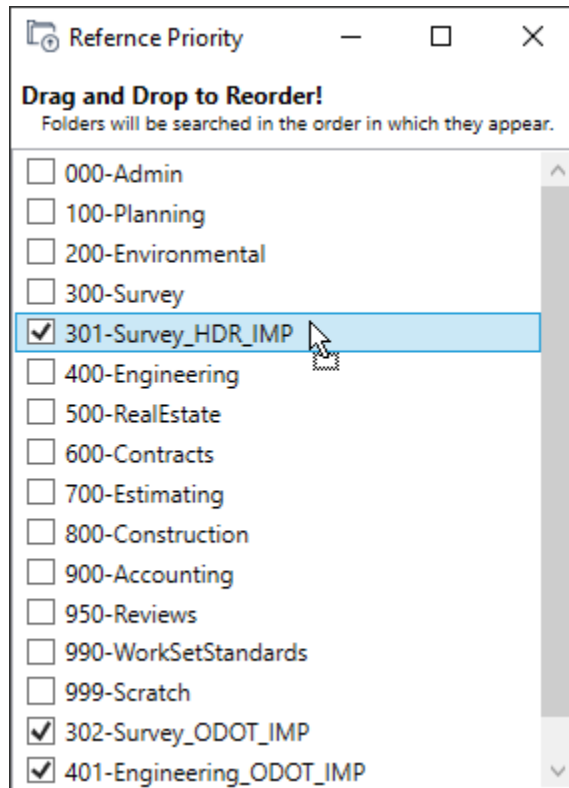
Refernce Priority

Drag and Drop to Reorder!
Folders will be searched in the order in which they appear.

☐ 000-Admin
☐ 100-Planning
☐ 200-Environmental
☐ 300-Survey
☑ 301-Survey_HDR_IMP
☐ 400-Engineering
☐ 500-RealEstate
☐ 600-Contracts
☐ 700-Estimating
☐ 800-Construction
☐ 900-Accounting
☐ 950-Reviews
☐ 990-WorkSetStandards
☐ 999-Scratch
☑ 302-Survey_ODOT_IMP
☑ 401-Engineering_ODOT_IMP